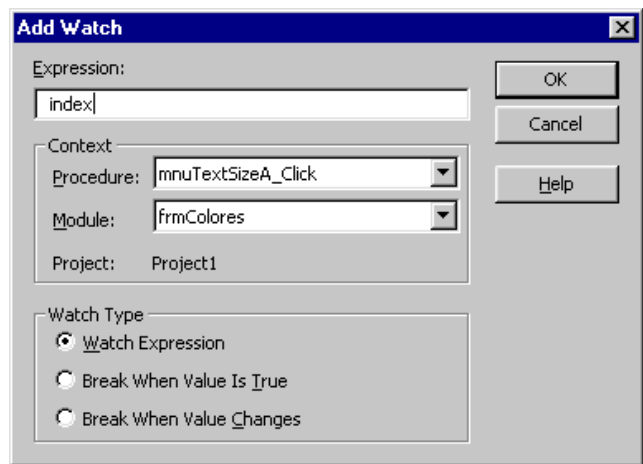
Add Watch

Expression:

index

Context

Procedure: mnuTextSizeA_Click

Module: frmColores

Project: Project1

Watch Type

Watch Expression

Break When Value Is True

Break When Value Changes

OK

Cancel

Help